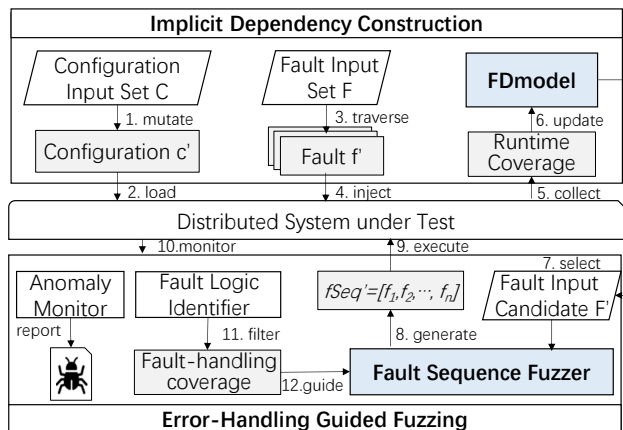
Implicit Dependency Construction

Configuration Input Set C

1. mutate

Configuration c'

Fault Input Set F

3. traverse

Fault f'

FDmodel

6. update

Runtime Coverage

2. load

4. inject

5. collect

Distributed System under Test

10.monitor

9. execute

7. select

Anomaly Monitor

report

Fault Logic Identifier

11. filter

Fault-handling coverage

12.guide

$fSeq'=[f_1, f_2, \cdots, f_n]$

8. generate

Fault Input Candidate F'

Fault Sequence Fuzzer

Error-Handling Guided Fuzzing